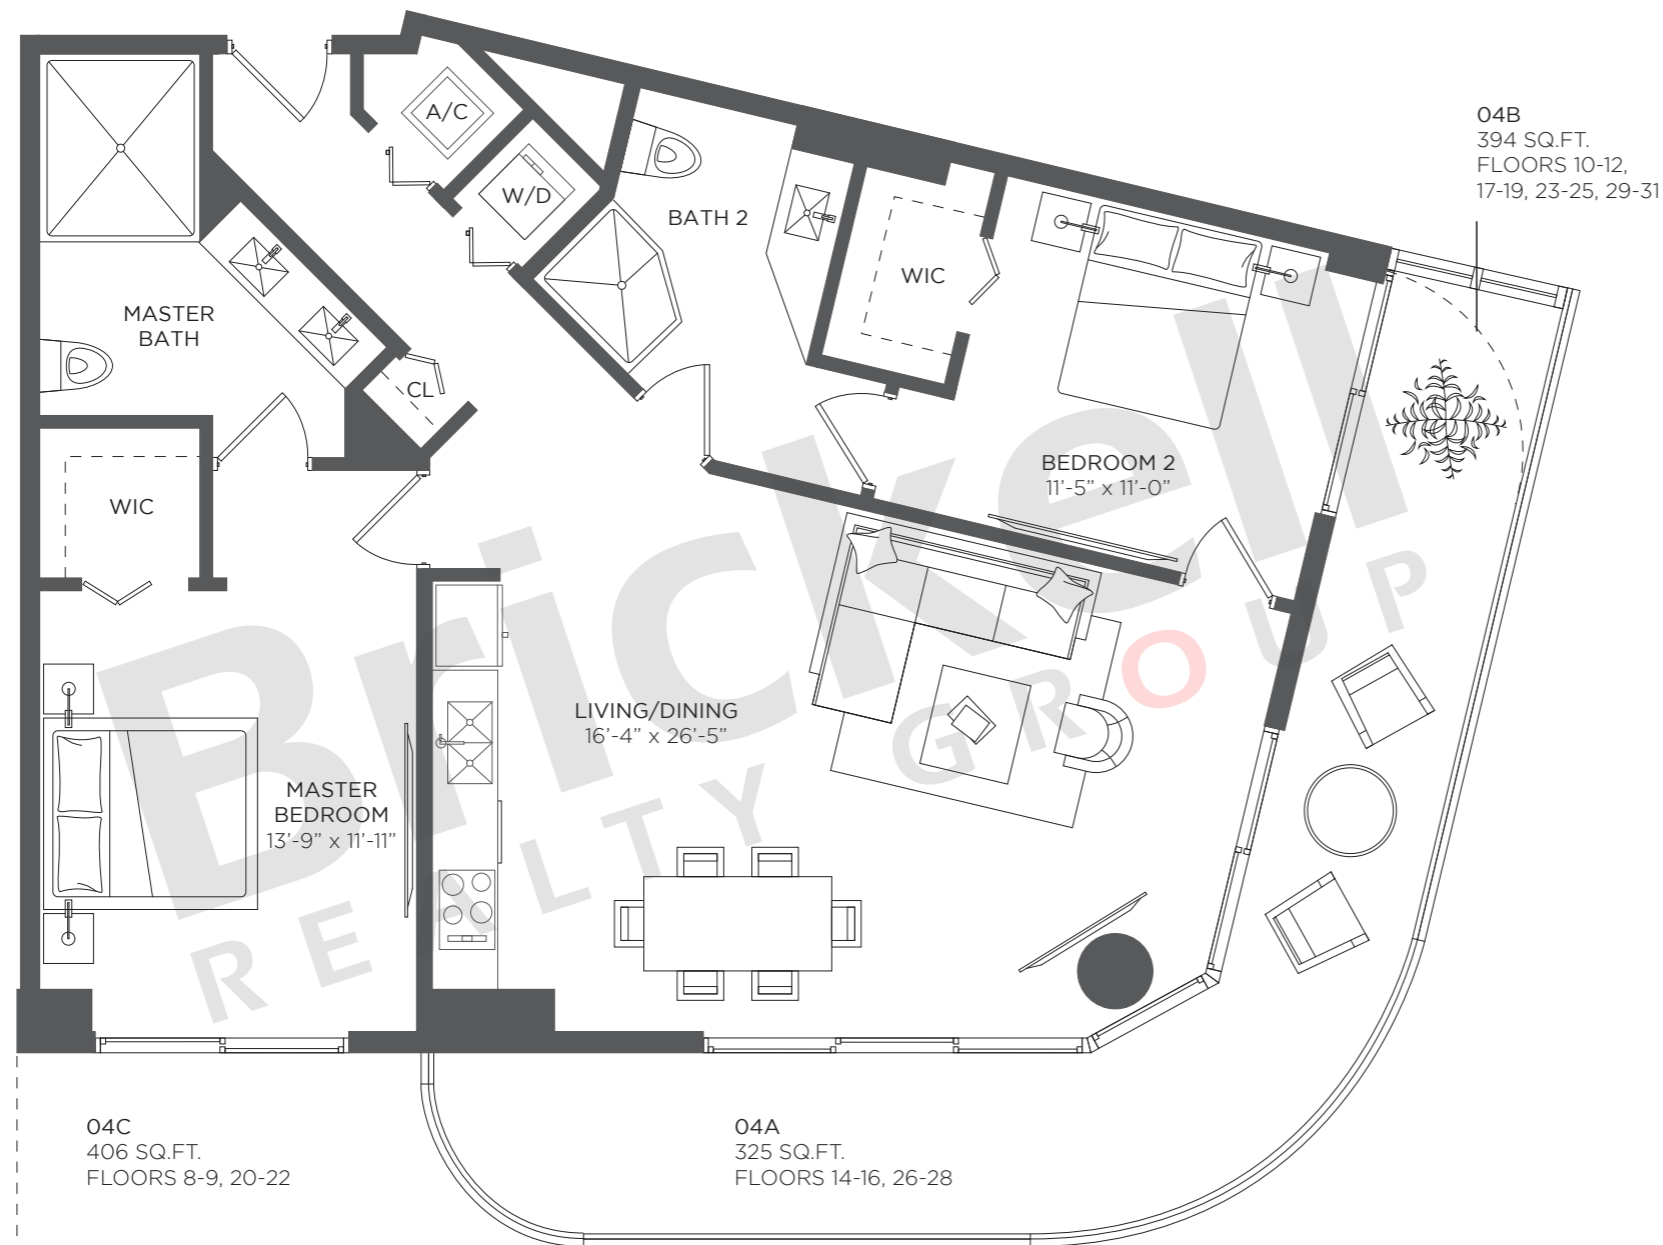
A/C

W/D

BATH 2

WIC

04B
394 SQ.FT.
FLOORS 10-12, 17-19, 23-25, 29-31

MASTER BATH

CL

WIC

BEDROOM 2
11'-5" x 11'-0"

Brickell

REALTY GROUP

LIVING/DINING
16'-4" x 26'-5"

MASTER BEDROOM
13'-9" x 11'-11"

04C
406 SQ.FT.
FLOORS 8-9, 20-22

04A
325 SQ.FT.
FLOORS 14-16, 26-28